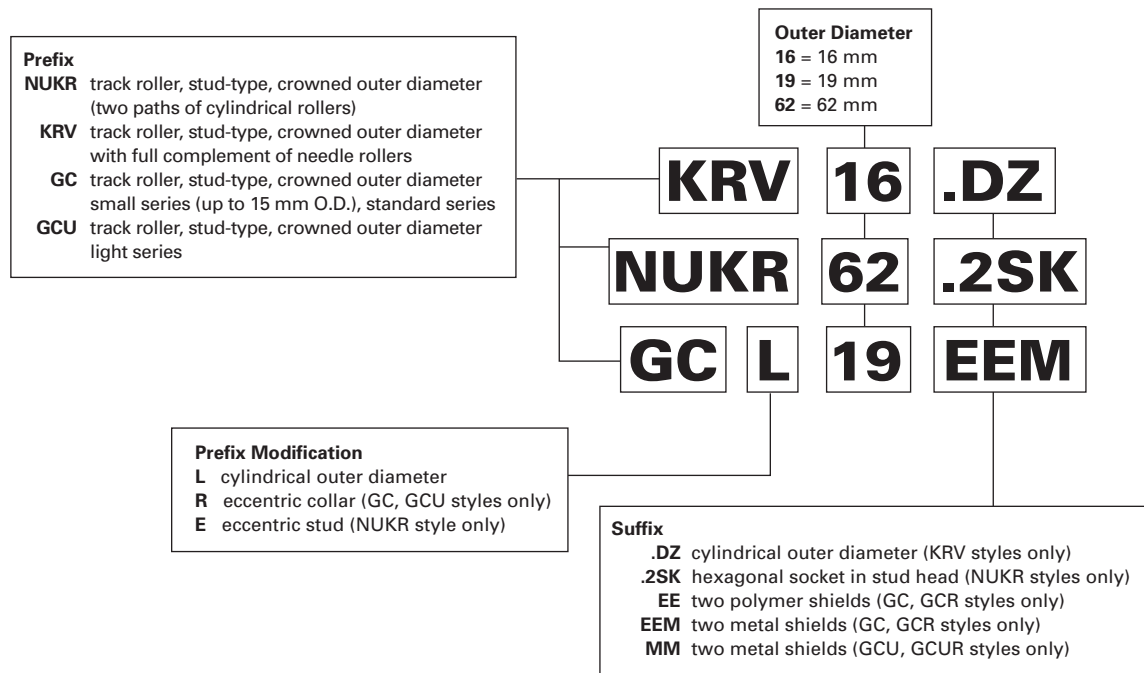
Prefix
NUKR track roller, stud-type, crowned outer diameter (two paths of cylindrical rollers)
KRV track roller, stud-type, crowned outer diameter with full complement of needle rollers
GC track roller, stud-type, crowned outer diameter small series (up to 15 mm O.D.), standard series
GCU track roller, stud-type, crowned outer diameter light series

Outer Diameter
16 = 16 mm
19 = 19 mm
62 = 62 mm

KRV 16 .DZ
NUKR 62 .2SK
GC L 19 EEM

Prefix Modification
L cylindrical outer diameter
R eccentric collar (GC, GCU styles only)
E eccentric stud (NUKR style only)

Suffix
.DZ cylindrical outer diameter (KRV styles only)
.2SK hexagonal socket in stud head (NUKR styles only)
EE two polymer shields (GC, GCR styles only)
EEM two metal shields (GC, GCR styles only)
MM two metal shields (GCU, GCUR styles only)